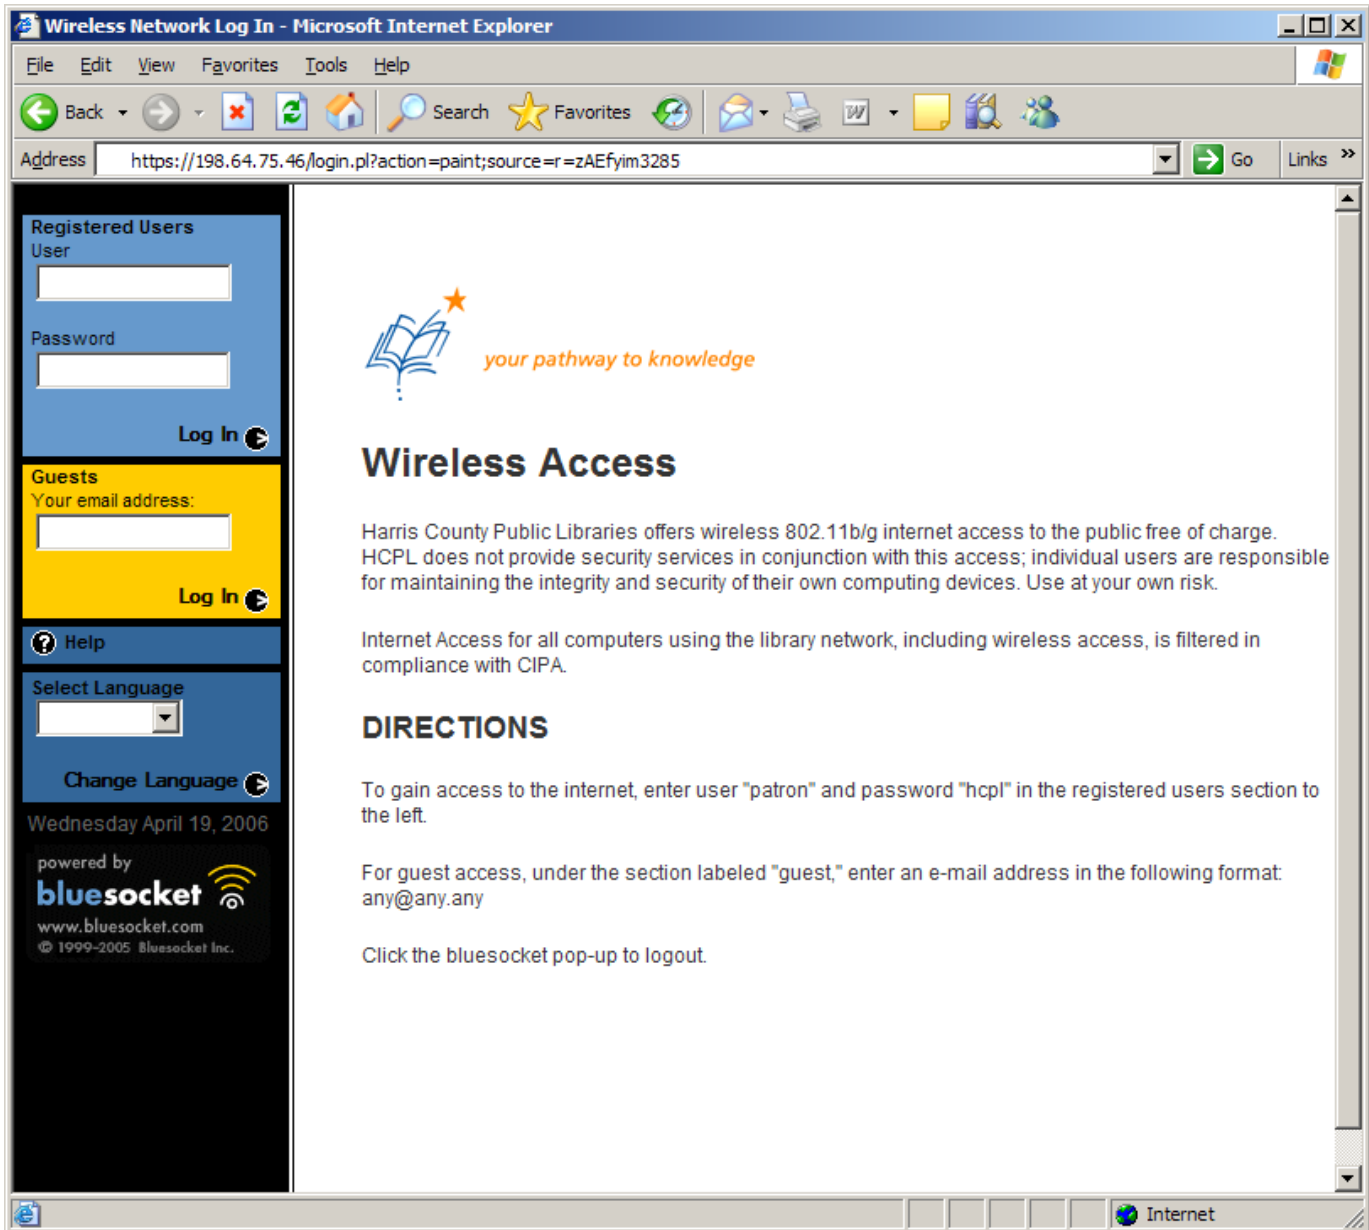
Wireless Network Log In - Microsoft Internet Explorer

File Edit View Favorites Tools Help

Back Search Favorites

Address https://198.64.75.46/login.pl?action=paint;source=r=zAEfyim3285 Go Links

Registered Users
User

Password

Log In

Guests
Your email address:

Log In

Help

Select Language

Change Language

Wednesday April 19, 2006

powered by
bluesocket
www.bluesocket.com
© 1999-2005 Bluesocket Inc.

your pathway to knowledge

Wireless Access

Harris County Public Libraries offers wireless 802.11b/g internet access to the public free of charge. HCPL does not provide security services in conjunction with this access; individual users are responsible for maintaining the integrity and security of their own computing devices. Use at your own risk.

Internet Access for all computers using the library network, including wireless access, is filtered in compliance with CIPA.

DIRECTIONS

To gain access to the internet, enter user "patron" and password "hcpl" in the registered users section to the left.

For guest access, under the section labeled "guest," enter an e-mail address in the following format: any@any.any

Click the bluesocket pop-up to logout.

Internet